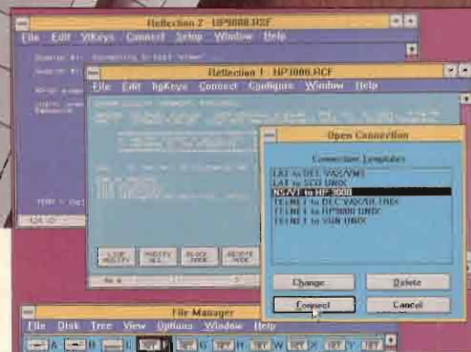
Reflection 2 - HP3000.R2F

File Edit VKeys Connect Setup Window Help

Reflection 1 - HP3000.R1F

File Edit hpKeys Connect Configure Window Help

Open Connection

Connection Templates

LAT to DEC VAX/VMS
LAT to SCO UNIX
NS/VT to HP 3000
TELNET to DEC VAX/ULTRIX
TELNET to HP9000 UNIX
TELNET to SUN UNIX

Change

Delete

Connect

Cancel

File Manager

File Disk Tree View Options Window Help